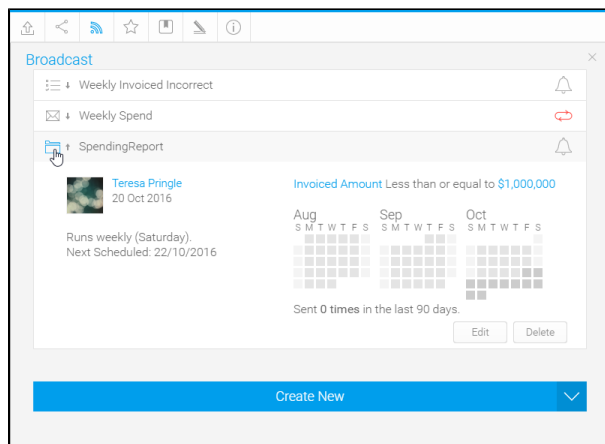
Broadcast

Weekly Invoiced Incorrect

Weekly Spend

SpendingReport

Teresa Pringle
20 Oct 2016

Runs weekly (Saturday).
Next Scheduled: 22/10/2016

Invoiced Amount Less than or equal to $1,000,000

Aug
S M T W T F S

Sep
S M T W T F S

Oct
S M T W T F S

Sent 0 times in the last 90 days.

Edit Delete

Create New